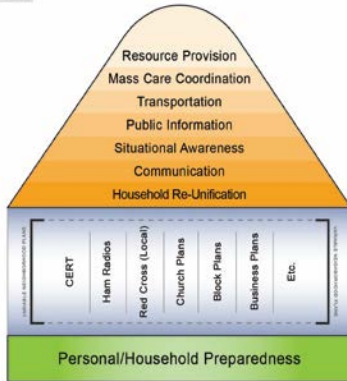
Resource Provision
Mass Care Coordination
Transportation
Public Information
Situational Awareness
Communication
Household Re-Unification

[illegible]

CERT

Ham Radios

Red Cross (Local)

Church Plans

Block Plans

Business Plans

Etc.

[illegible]

Personal/Household Preparedness